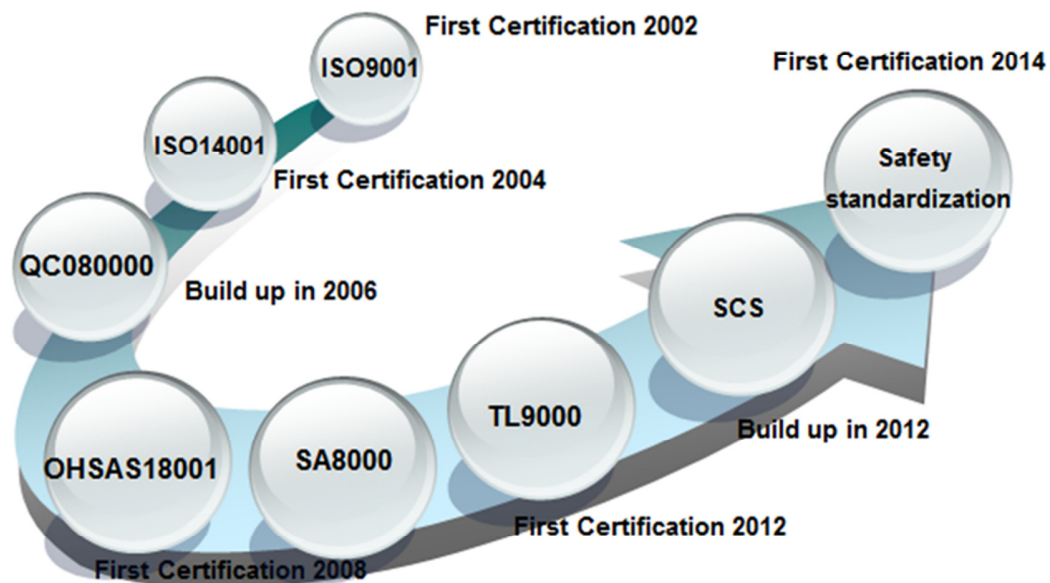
First Certification 2002

ISO9001

ISO14001

First Certification 2004

QC080000

Build up in 2006

First Certification 2014

Safety standardization

SCS

Build up in 2012

TL9000

SA8000

OHSAS18001

First Certification 2012

First Certification 2008